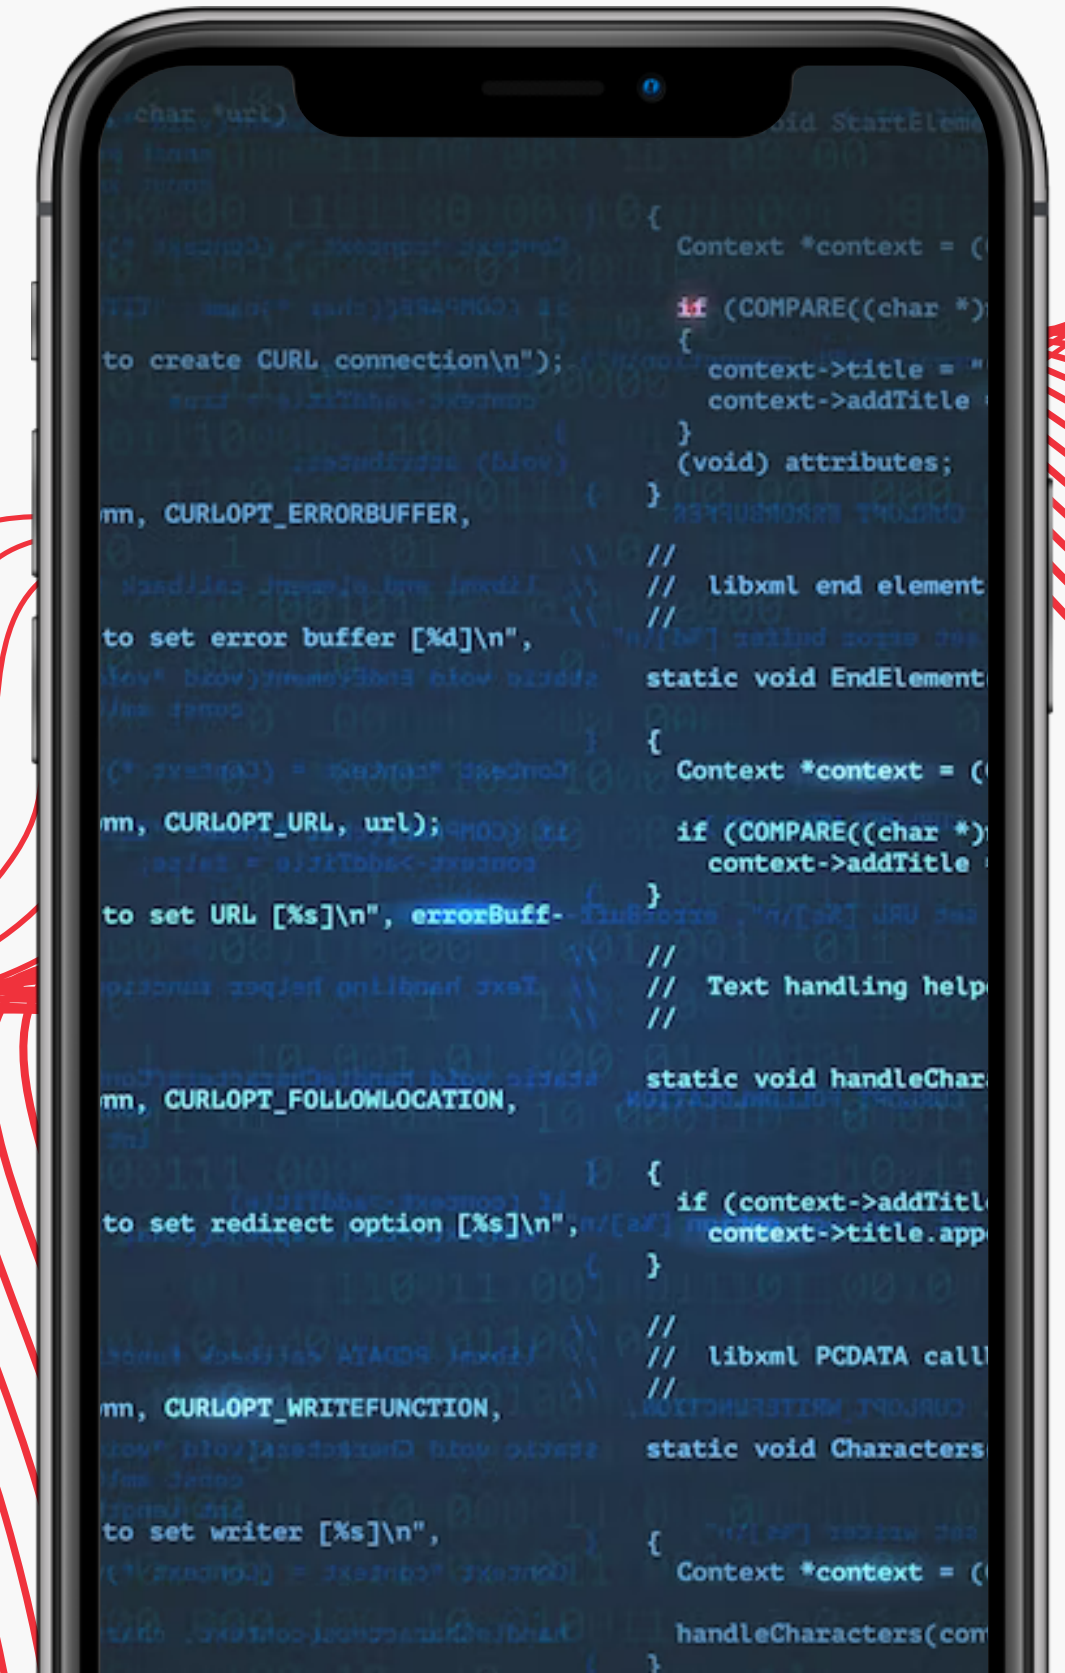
char *url)

to create CURL connection\n");

mn, CURLOPT_ERRORBUFFER,

to set error buffer [%d]\n",

mn, CURLOPT_URL, url);

to set URL [%s]\n", errorBuff-

mn, CURLOPT_FOLLOWLOCATION,

to set redirect option [%s]\n",

mn, CURLOPT_WRITEFUNCTION,

to set writer [%s]\n",

oid StartEleme

{
Context *context = (

if (COMPARE((char *)
{
context->title = "
context->addTitle
}
(void) attributes;
}

//
// libxml end element
//

static void EndElement

{
Context *context = (

if (COMPARE((char *)
context->addTitle
}

//
// Text handling help
//

static void handleChar

{
if (context->addTitl
context->title.app
}

//
// libxml PCDATA call
//

static void Characters

{
Context *context = (

handleCharacters(con
}